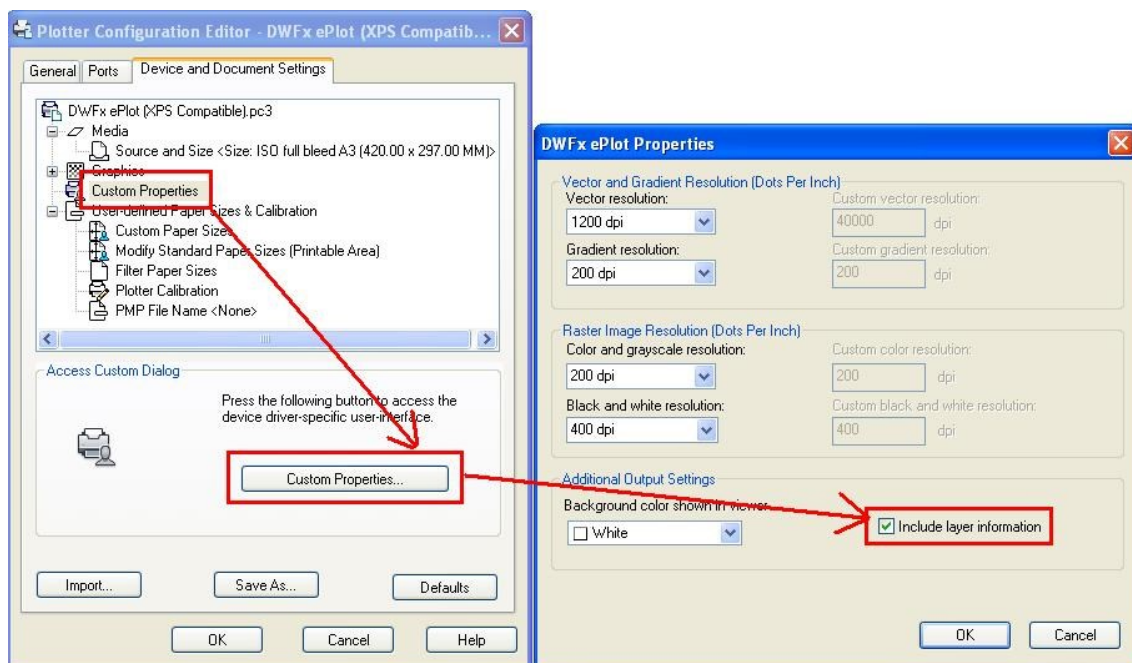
Plotter Configuration Editor - DWFx ePlot (XPS Compatib...

General | Ports | Device and Document Settings

DWFx ePlot (XPS Compatible).pc3
Media
Source and Size <Size: ISO full bleed A3 (420.00 x 297.00 MM)>
Graphics
Custom Properties
User-defined Paper Sizes & Calibration
Custom Paper Sizes
Modify Standard Paper Sizes (Printable Area)
Filter Paper Sizes
Plotter Calibration
PMP File Name <None>

Access Custom Dialog

Press the following button to access the device driver-specific user-interface.

Custom Properties...

Import... | Save As... | Defaults

OK | Cancel | Help

DWFx ePlot Properties

Vector and Gradient Resolution (Dots Per Inch)
Vector resolution:
1200 dpi
Custom vector resolution:
40000 dpi
Gradient resolution:
200 dpi
Custom gradient resolution:
200 dpi

Raster Image Resolution (Dots Per Inch)
Color and grayscale resolution:
200 dpi
Custom color resolution:
200 dpi
Black and white resolution:
400 dpi
Custom black and white resolution:
400 dpi

Additional Output Settings
Background color shown in viewer:
White
Include layer information

OK | Cancel